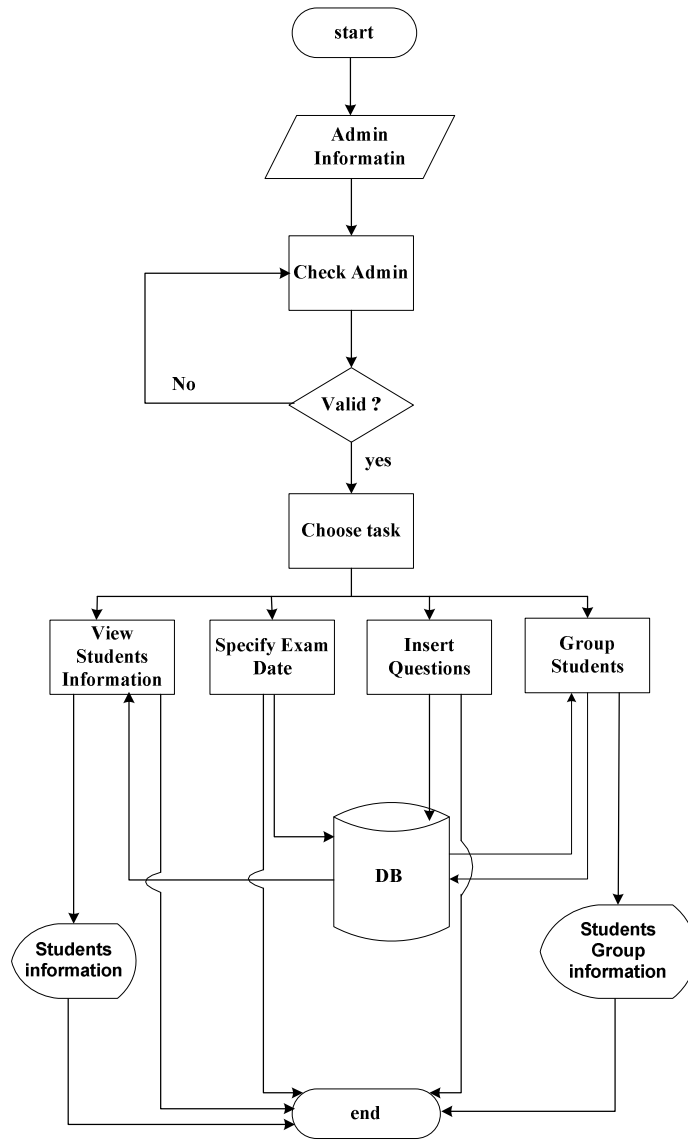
start

Admin Informatin

Check Admin

No

Valid ?

yes

Choose task

View Students Information

Specify Exam Date

Insert Questions

Group Students

DB

Students information

Students Group information

end